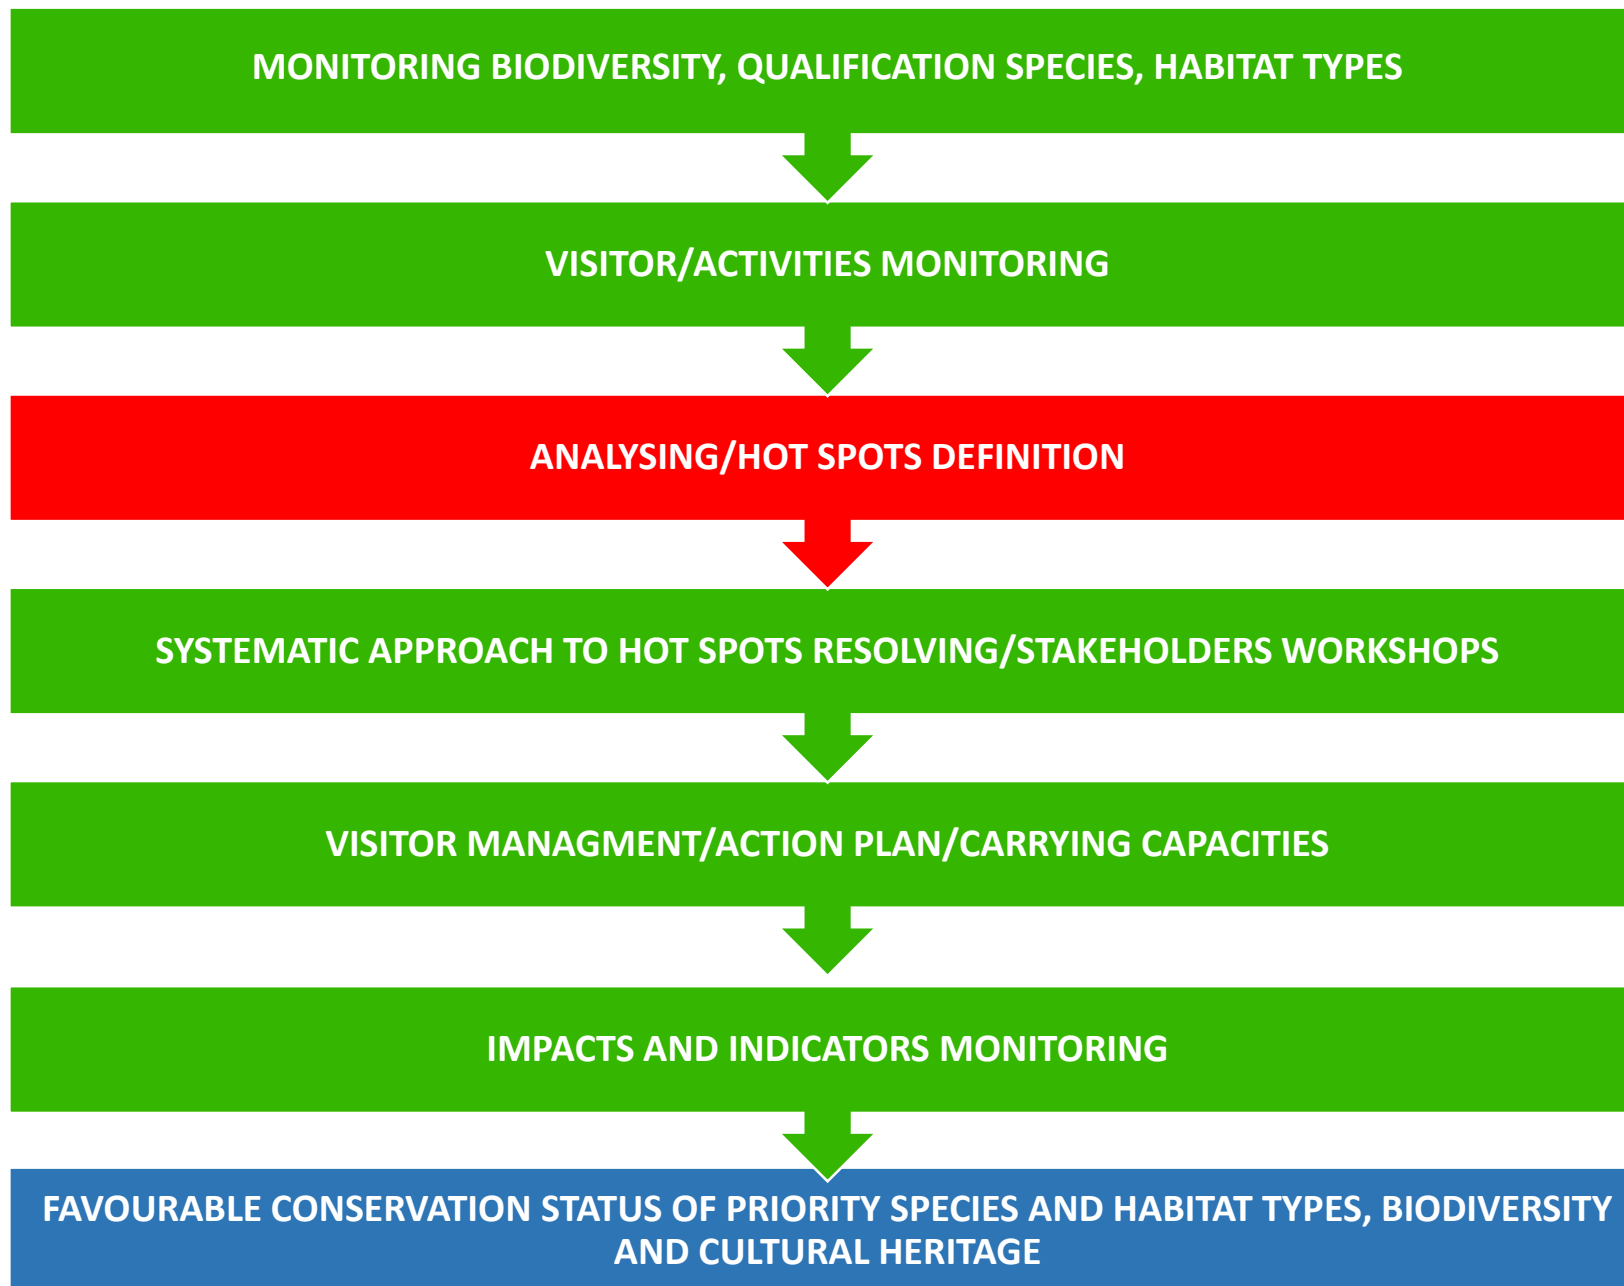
MONITORING BIODIVERSITY, QUALIFICATION SPECIES, HABITAT TYPES

VISITOR/ACTIVITIES MONITORING

ANALYSING/HOT SPOTS DEFINITION

SYSTEMATIC APPROACH TO HOT SPOTS RESOLVING/STAKEHOLDERS WORKSHOPS

VISITOR MANAGMENT/ACTION PLAN/CARRYING CAPACITIES

IMPACTS AND INDICATORS MONITORING

FAVOURABLE CONSERVATION STATUS OF PRIORITY SPECIES AND HABITAT TYPES, BIODIVERSITY AND CULTURAL HERITAGE